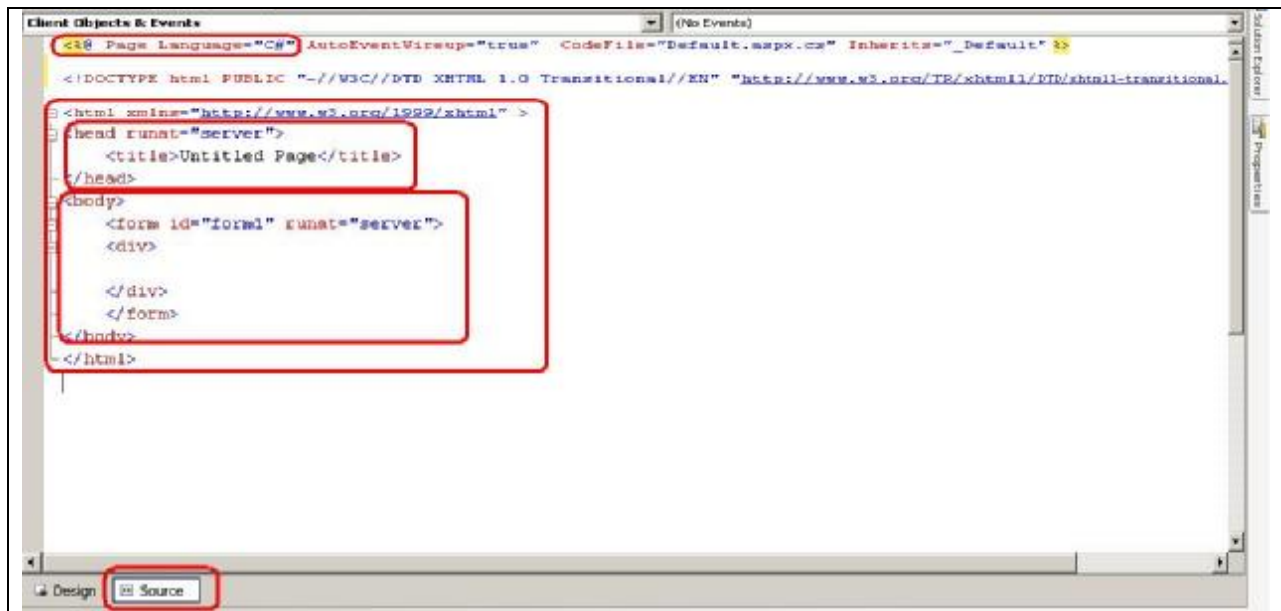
Client Objects & Events

(No Events)

<%@ Page Language="C#" AutoEventWireup="true" CodeFile="Default.aspx.cs" Inherits="_Default" %>

<!DOCTYPE html PUBLIC "-//W3C//DTD XHTML 1.0 Transitional//EN" "http://www.w3.org/TR/xhtml1/DTD/xhtml1-transitional.

<html xmlns="http://www.w3.org/1999/xhtml" >
<head runat="server">
<title>Untitled Page</title>
</head>
<body>
<form id="form1" runat="server">
<div>

</div>
</form>
</body>
</html>

Solution Explorer

Properties

Design

Source